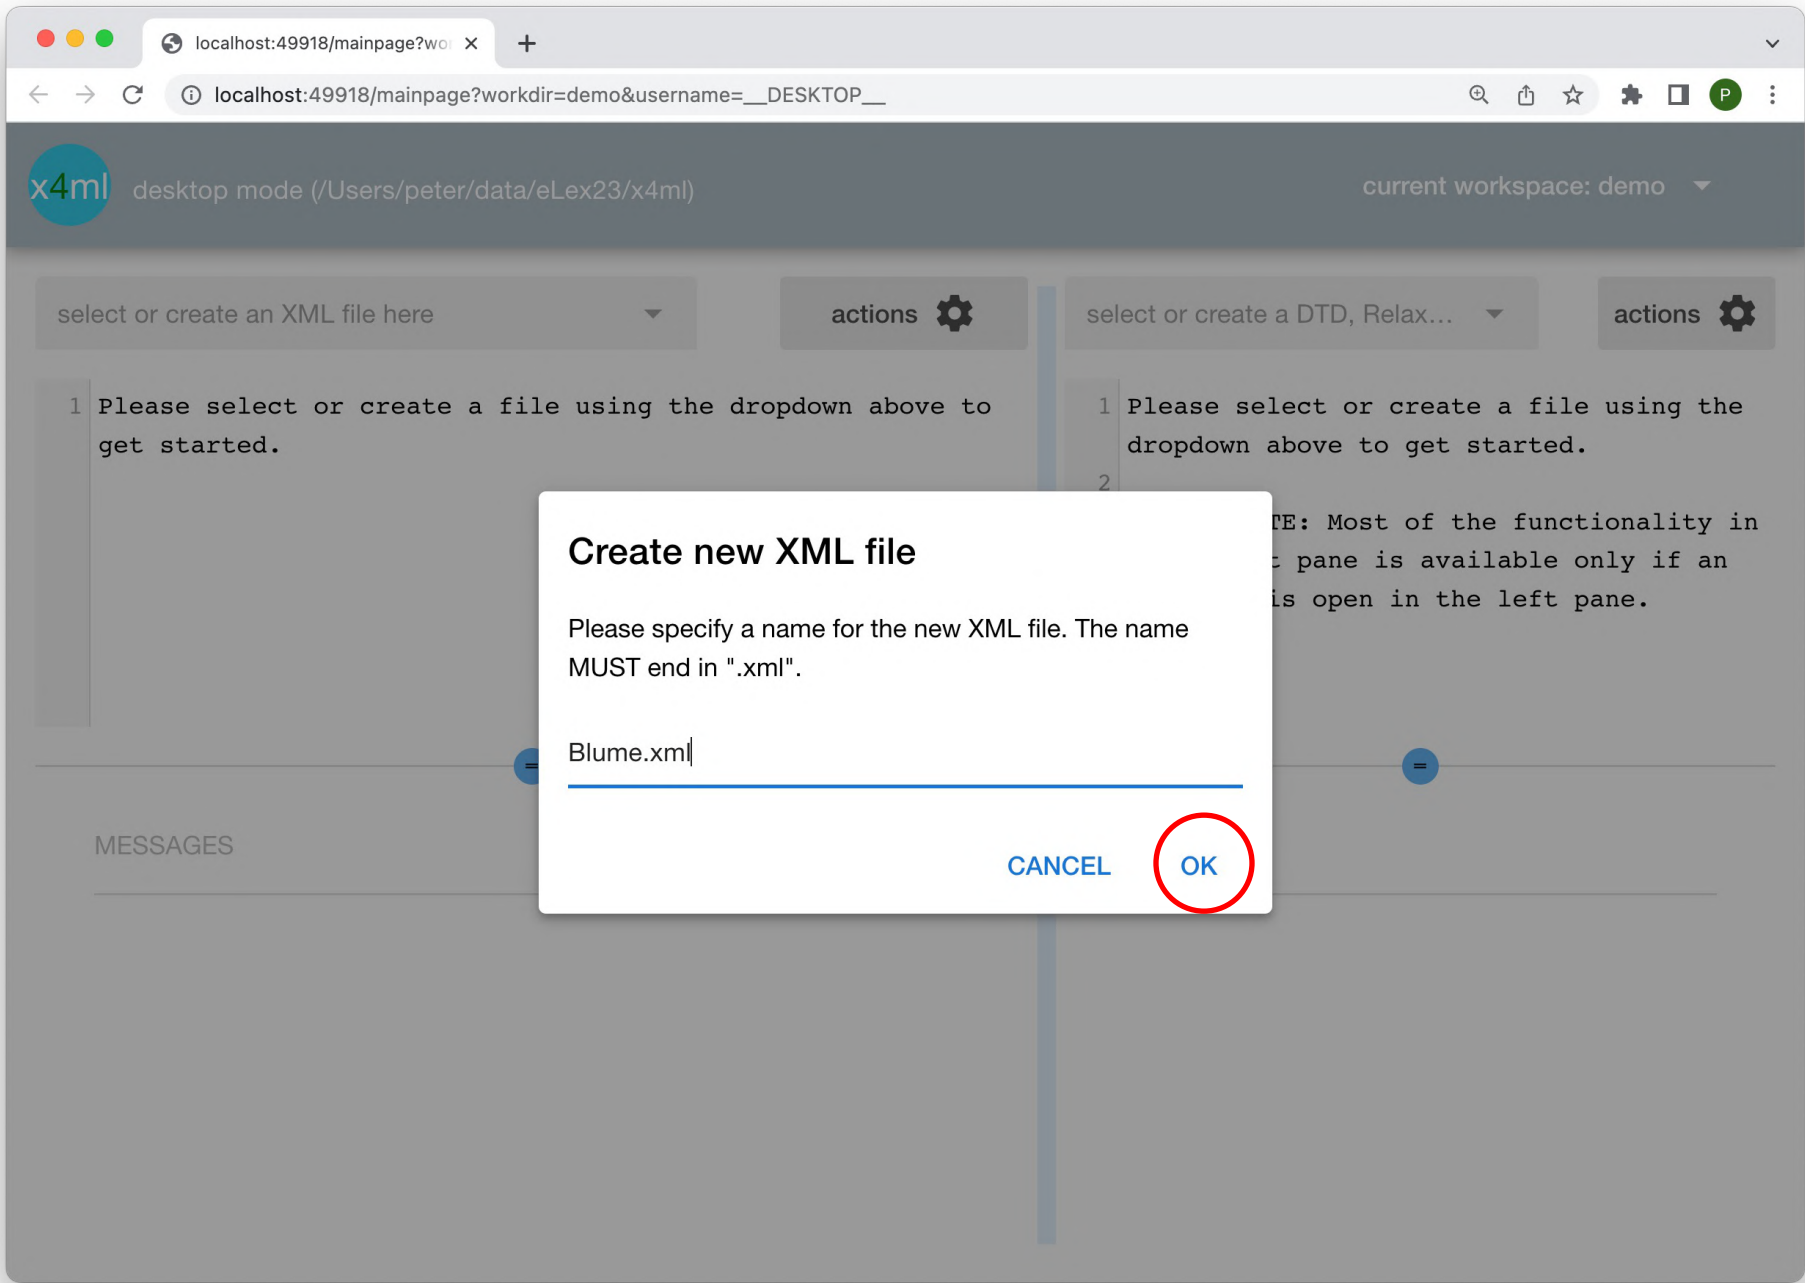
localhost:49918/mainpage?wo

localhost:49918/mainpage?workdir=demo&username=__DESKTOP__

x4ml desktop mode (/Users/peter/data/eLex23/x4ml)

current workspace: demo

select or create an XML file here

actions

select or create a DTD, Relax...

actions

1 Please select or create a file using the dropdown above to get started.

1 Please select or create a file using the dropdown above to get started.

2

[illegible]TE: Most of the functionality in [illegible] pane is available only if an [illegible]is open in the left pane.

MESSAGES

Create new XML file

Please specify a name for the new XML file. The name MUST end in ".xml".

Blume.xml

CANCEL OK